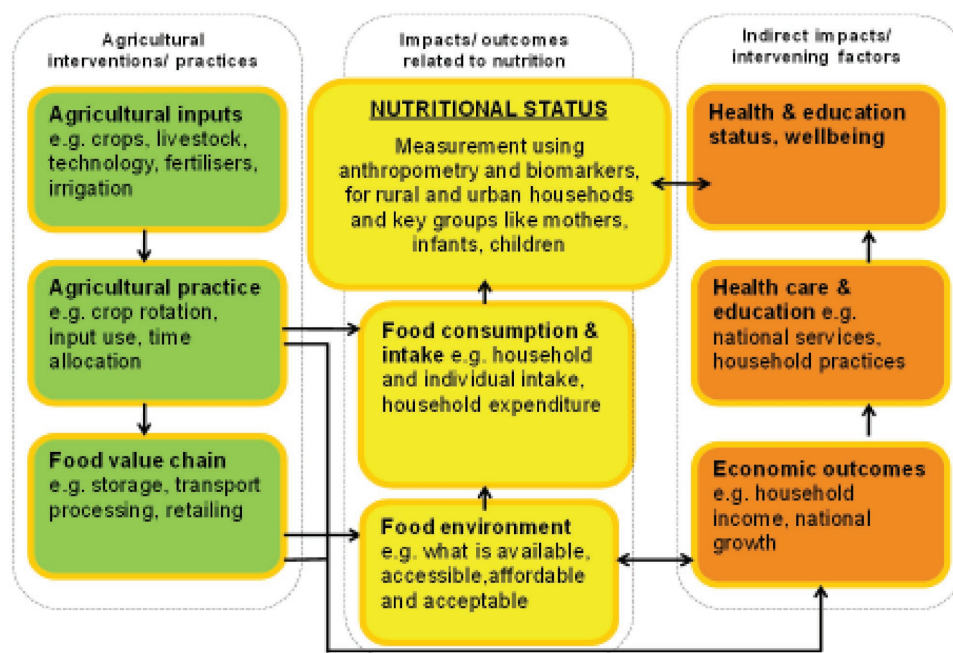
Agricultural interventions/ practices

Agricultural inputs e.g. crops, livestock, technology, fertilisers, irrigation

Agricultural practice e.g. crop rotation, input use, time allocation

Food value chain e.g. storage, transport processing, retailing

Impacts/ outcomes related to nutrition

NUTRITIONAL STATUS

Measurement using anthropometry and biomarkers, for rural and urban househods and key groups like mothers, infants, children

Food consumption & intake e.g. household and individual intake, household expenditure

Food environment e.g. what is available, accessible,affordable and acceptable

Indirect impacts/ intervening factors

Health & education status, wellbeing

Health care & education e.g. national services, household practices

Economic outcomes e.g. household income, national growth